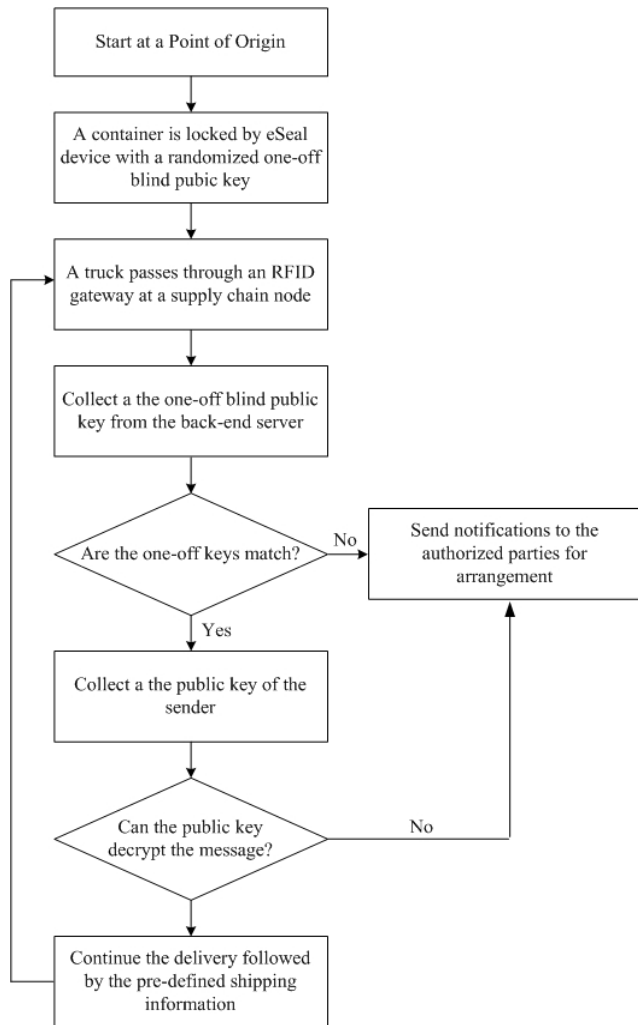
Start at a Point of Origin

A container is locked by eSeal device with a randomized one-off blind pubic key

A truck passes through an RFID gateway at a supply chain node

Collect a the one-off blind public key from the back-end server

Are the one-off keys match?

No

Send notifications to the authorized parties for arrangement

Yes

Collect a the public key of the sender

Can the public key decrypt the message?

No

Continue the delivery followed by the pre-defined shipping information